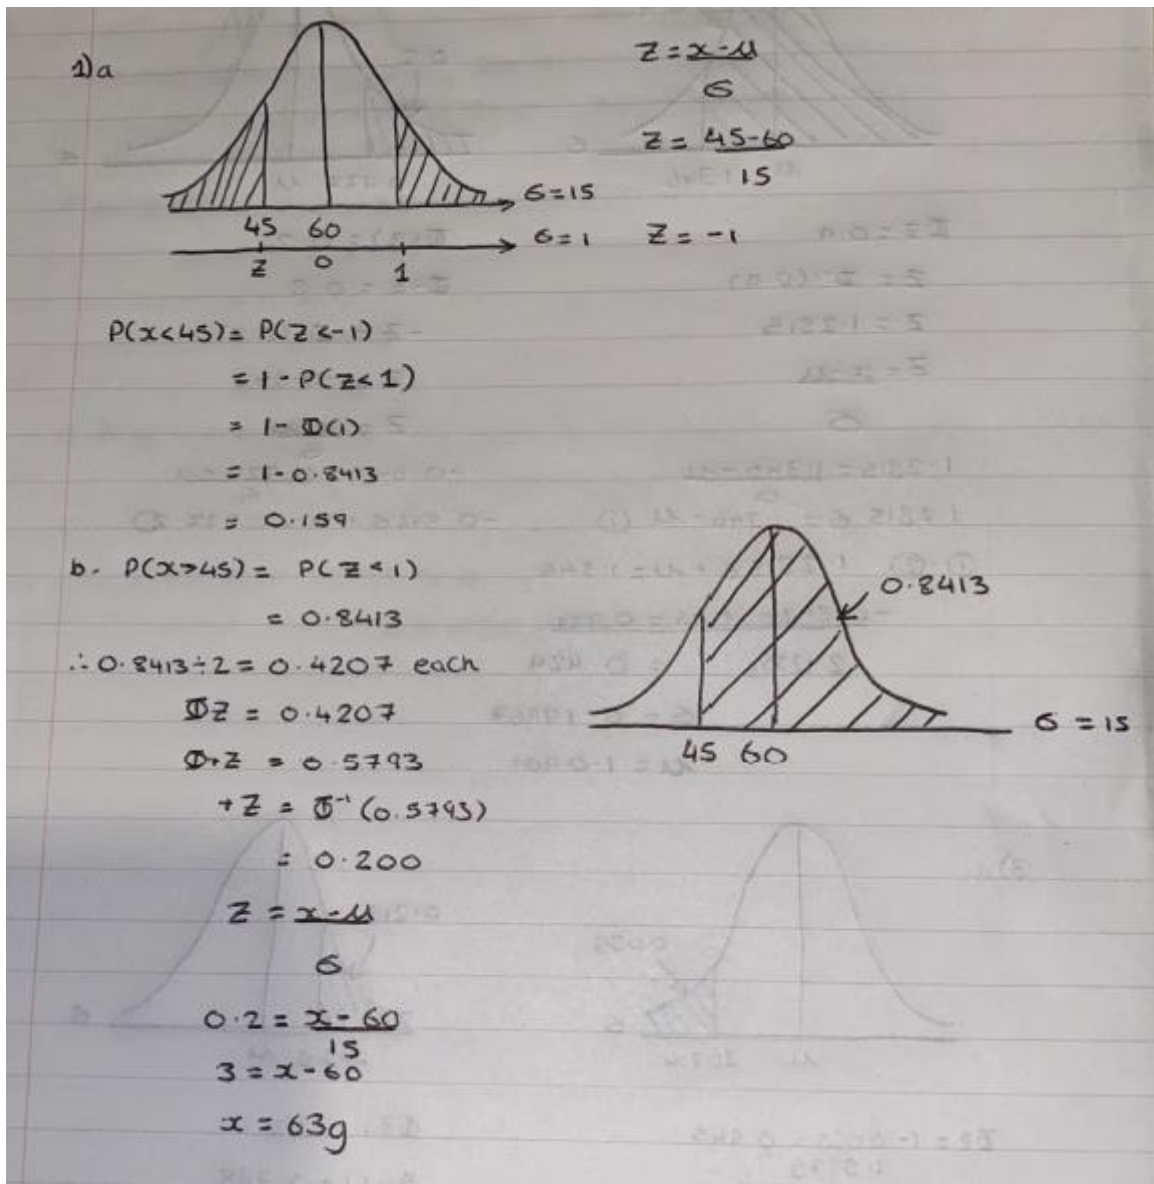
1)a

45 60
$\sigma=15$
z 0 1
$\sigma=1$

$Z=\frac{x-\mu}{\sigma}$

$Z=\frac{45-60}{15}$

$Z=-1$

$P(x<45)=P(Z<-1)$
$=1-P(Z<1)$
$=1-\Phi(1)$
$=1-0.8413$
$=0.159$

b. $P(x>45)=P(Z<1)$
$=0.8413$
$\therefore 0.8413\div2=0.4207$ each
$\Phi Z=0.4207$
$\Phi+Z=0.5793$
$+Z=\Phi^{-1}(0.5793)$
$=0.200$

0.8413
45 60
$\sigma=15$

$Z=\frac{x-\mu}{\sigma}$

$0.2=\frac{x-60}{15}$
$3=x-60$
$x=63g$